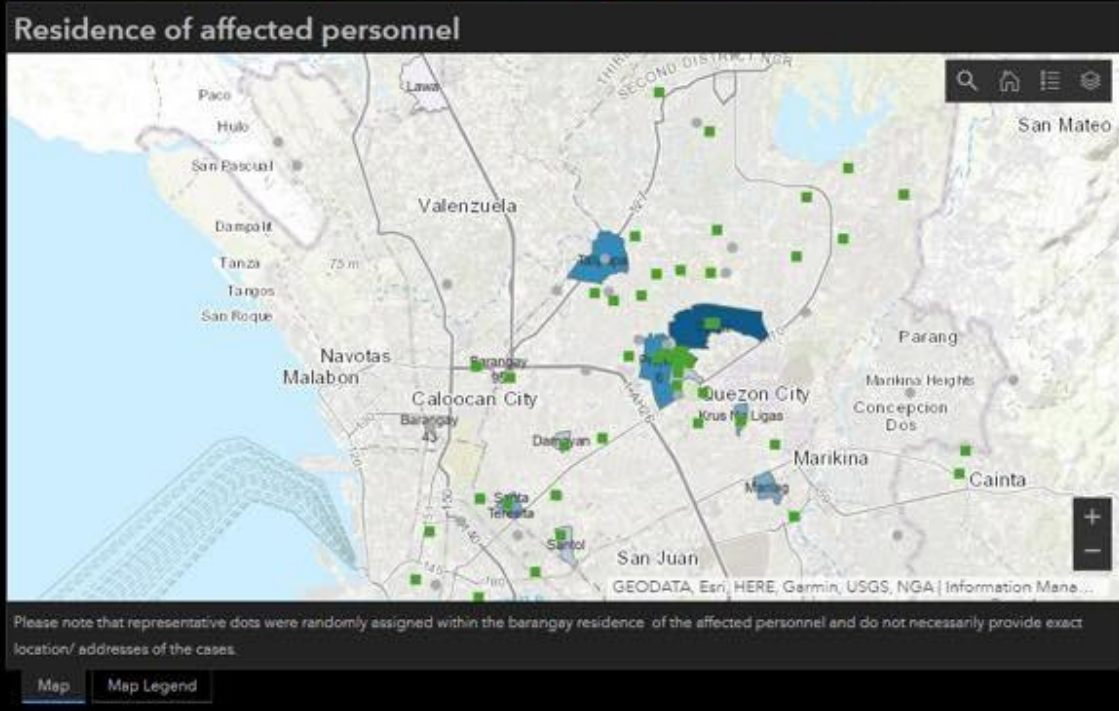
Residence of affected personnel

SECOND DISTRICT NCR
Lawa
Paco
Hulo
San Pascual
San Mateo
Valenzuela
Dampalit
Tanza
75 m
Tangos
San Roque
Parang
Navotas
Malabon
Barangay 95
Caloocan City
Barangay 43
Quezon City
Krus Na Ligas
Marikina Heights
Concepcion Dos
Damayan
Marikina
Cainta
Malanday
Santa Teresita
Santol
San Juan
+
−
GEODATA, Esri, HERE, Garmin, USGS, NGA | Information Mana...

Please note that representative dots were randomly assigned within the barangay residence of the affected personnel and do not necessarily provide exact location/ addresses of the cases.

Map
Map Legend